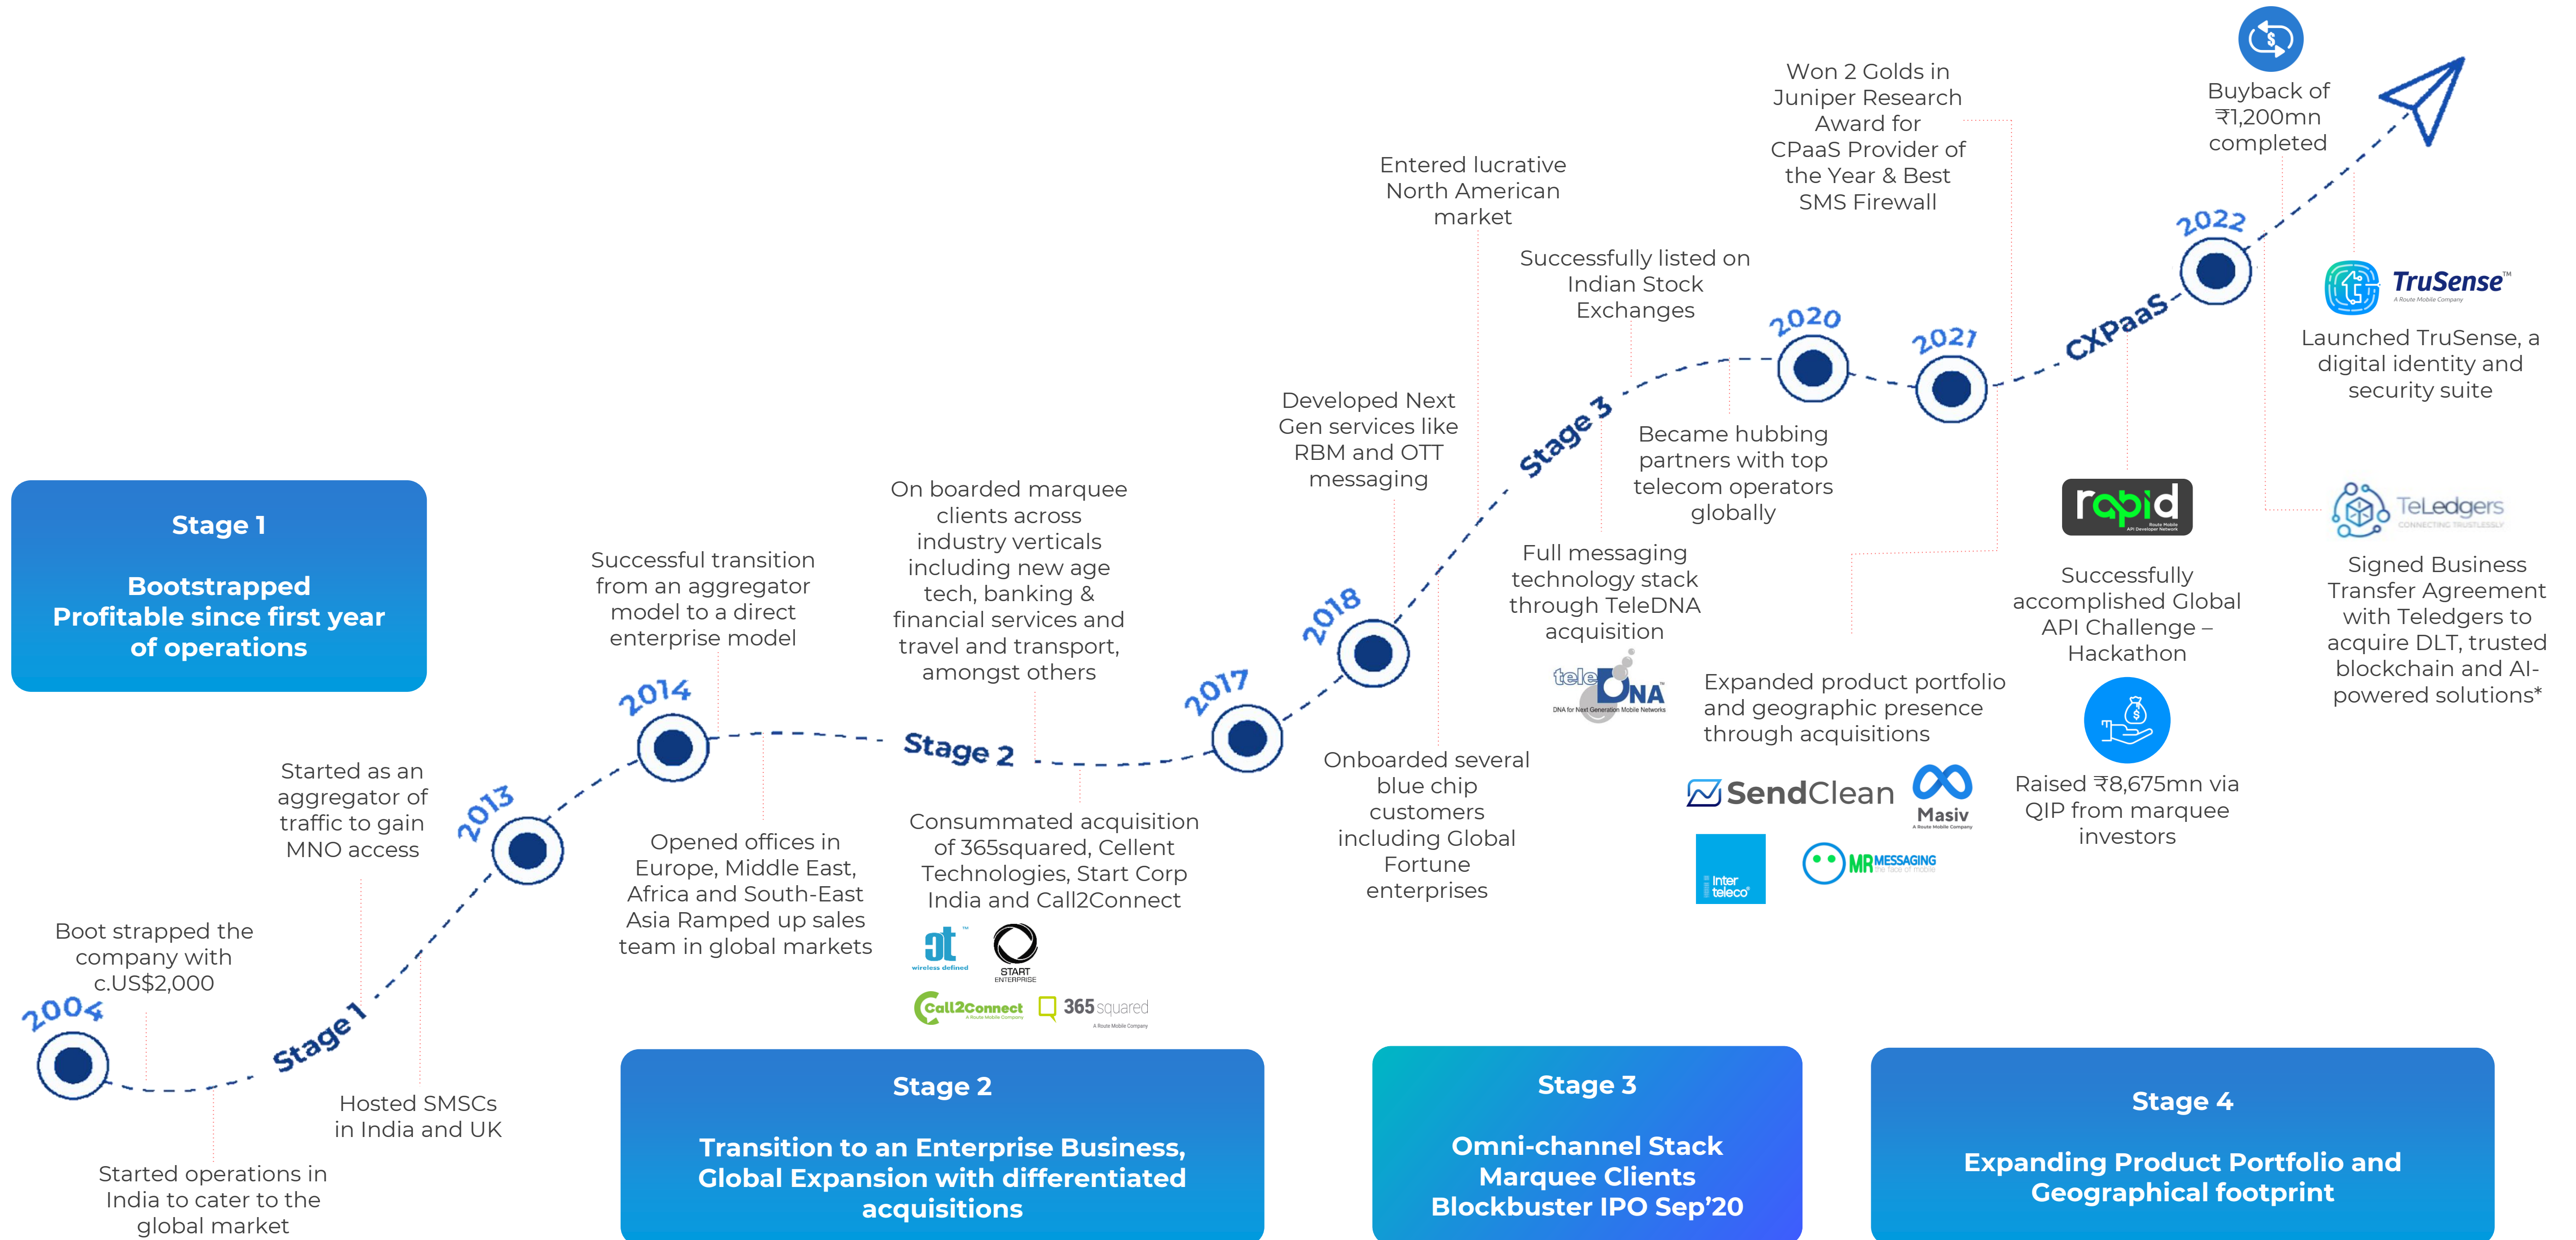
Stage 1

Bootstrapped Profitable since first year of operations

2004

Boot strapped the company with c.US$2,000

Started operations in India to cater to the global market

Stage 1

Started as an aggregator of traffic to gain MNO access

Hosted SMSCs in India and UK

2013

2014

Successful transition from an aggregator model to a direct enterprise model

Opened offices in Europe, Middle East, Africa and South-East Asia Ramped up sales team in global markets

On boarded marquee clients across industry verticals including new age tech, banking & financial services and travel and transport, amongst others

Stage 2

Consummated acquisition of 365squared, Cellent Technologies, Start Corp India and Call2Connect

wireless defined

START ENTERPRISE

Call2Connect

365 squared

2017

2018

Developed Next Gen services like RBM and OTT messaging

Onboarded several blue chip customers including Global Fortune enterprises

Entered lucrative North American market

Stage 3

Full messaging technology stack through TeleDNA acquisition

teleDNA

Successfully listed on Indian Stock Exchanges

2020

Became hubbing partners with top telecom operators globally

Won 2 Golds in Juniper Research Award for CPaaS Provider of the Year & Best SMS Firewall

2021

Expanded product portfolio and geographic presence through acquisitions

SendClean

Masiv

Inter teleco

MR MESSAGING

CXPaaS

rapid

Successfully accomplished Global API Challenge – Hackathon

Raised ₹8,675mn via QIP from marquee investors

2022

Buyback of ₹1,200mn completed

TruSense

Launched TruSense, a digital identity and security suite

TeLedgers

Signed Business Transfer Agreement with Teledgers to acquire DLT, trusted blockchain and AI-powered solutions*

Stage 2

Transition to an Enterprise Business, Global Expansion with differentiated acquisitions

Stage 3

Omni-channel Stack Marquee Clients Blockbuster IPO Sep’20

Stage 4

Expanding Product Portfolio and Geographical footprint